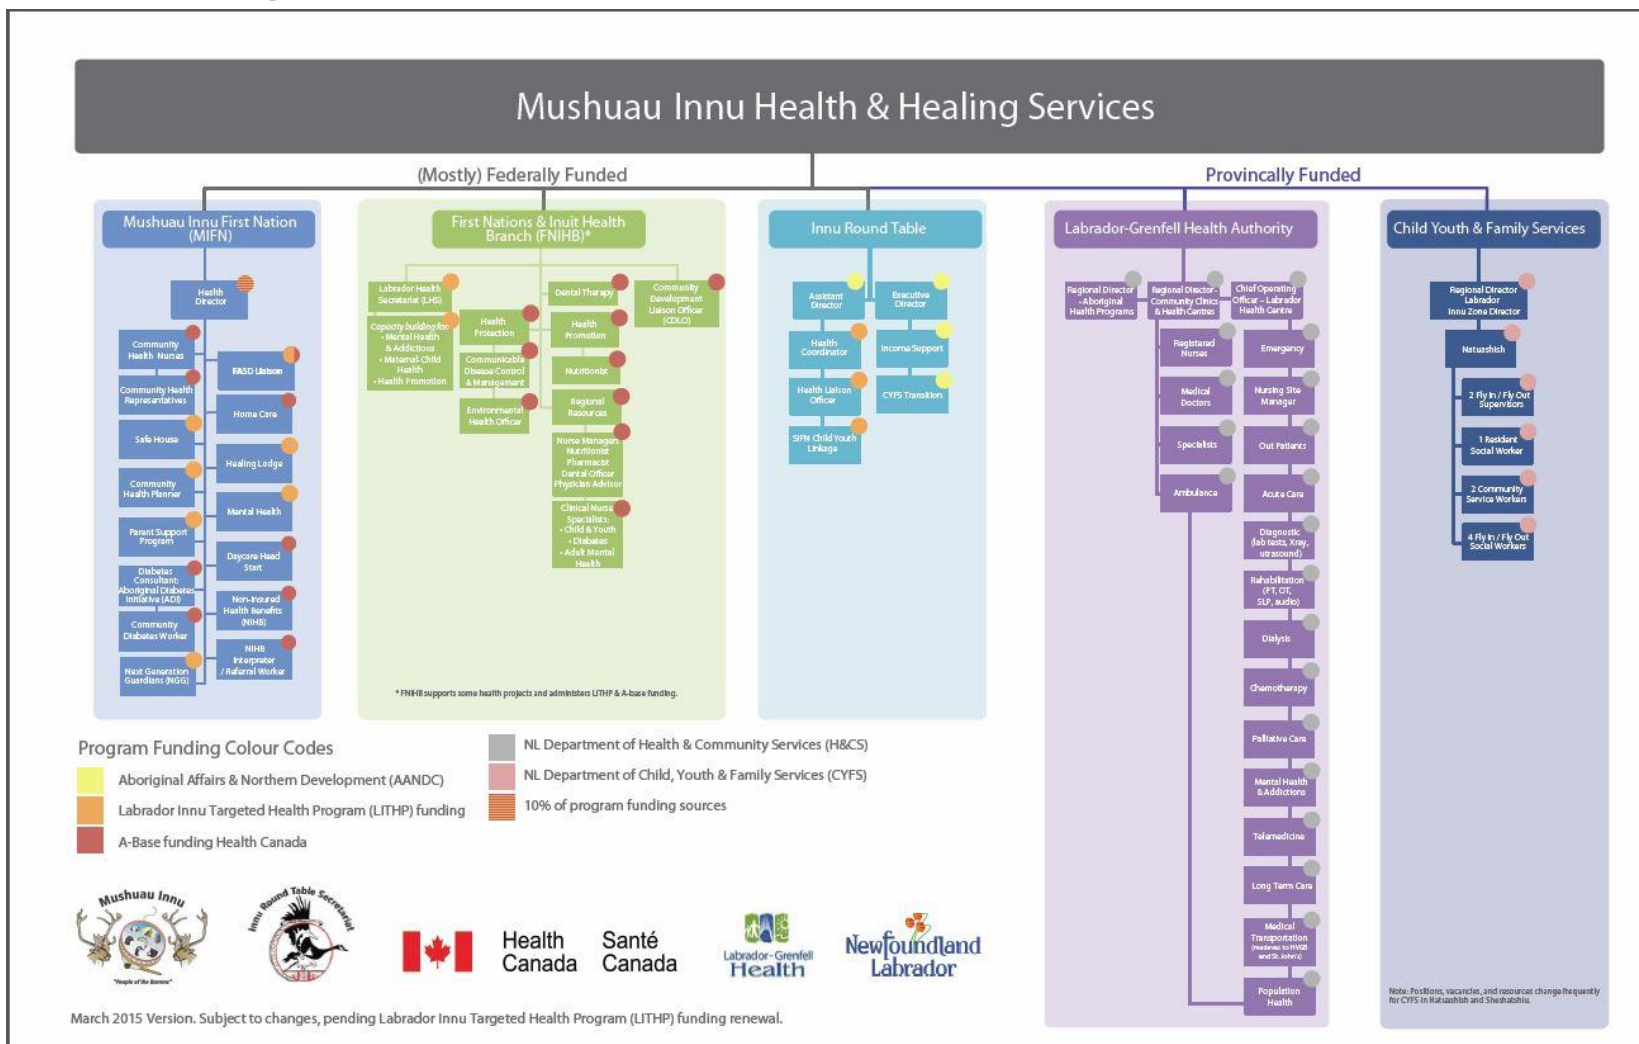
Mushuau Innu Health & Healing Services

(Mostly) Federally Funded

Provincally Funded

Mushuau Innu First Nation (MIFN)

Health Director

Community Health Nurses

Community Health Representatives

Safe House

Community Health Planner

Parent Support Program

Diabetes Consultant: Aboriginal Diabetes Initiative (ADI)

Community Diabetes Worker

Next Generation Guardians (NGG)

FASD Liaison

Home Care

Healing Lodge

Mental Health

Daycare Head Start

Non-Insured Health Benefits (NIHB)

NIHB Interpreter / Referral Worker

First Nations & Inuit Health Branch (FNIHB)*

Labrador Health Secretariat (LHS)

Capacity building for:
• Mental Health & Addictions
• Maternal-Child Health
• Health Promotion

Health Protection

Communicable Disease Control & Management

Environmental Health Officer

Dental Therapy

Health Promotion

Nutritionist

Regional Resources

Nurse Managers Nutritionist Pharmacist Dental Officer Physician Advisor

Clinical Nurse Specialists:
• Child & Youth
• Diabetes
• Adult Mental Health

Community Development Liaison Officer (CDLO)

* FNIHB supports some health projects and administers LITHP & A-base funding.

Innu Round Table

Assistant Director

Health Coordinator

Health Liaison Officer

SIFN Child Youth Linkage

Executive Director

Income Support

CYFS Transition

Labrador-Grenfell Health Authority

Regional Director - Aboriginal Health Programs

Regional Director - Community Clinics & Health Centres

Chief Operating Officer - Labrador Health Centre

Registered Nurses

Medical Doctors

Specialists

Ambulance

Emergency

Nursing Site Manager

Out Patients

Acute Care

Diagnostic (lab tests, Xray, utrasound)

Rehabilitation (PT, OT, SLP, audio)

Dialysis

Chemotherapy

Palliative Care

Mental Health & Addictions

Telemedicine

Long Term Care

Medical Transportation (medevac to HVGB and St. John's)

Population Health

Child Youth & Family Services

Regional Director Labrador Innu Zone Director

Natuashish

2 Fly In / Fly Out Supervisors

1 Resident Social Worker

2 Community Service Workers

4 Fly In / Fly Out Social Workers

Note: Positions, vacancies, and resources change frequently for CYFS in Natuashish and Sheshatshiu.

Program Funding Colour Codes

Aboriginal Affairs & Northern Development (AANDC)

Labrador Innu Targeted Health Program (LITHP) funding

A-Base funding Health Canada

NL Department of Health & Community Services (H&CS)

NL Department of Child, Youth & Family Services (CYFS)

10% of program funding sources

Mushuau Innu

"People of the Barrens"

Innu Round Table Secretariat

Health Canada Santé Canada

Labrador-Grenfell Health

Newfoundland Labrador

March 2015 Version. Subject to changes, pending Labrador Innu Targeted Health Program (LITHP) funding renewal.